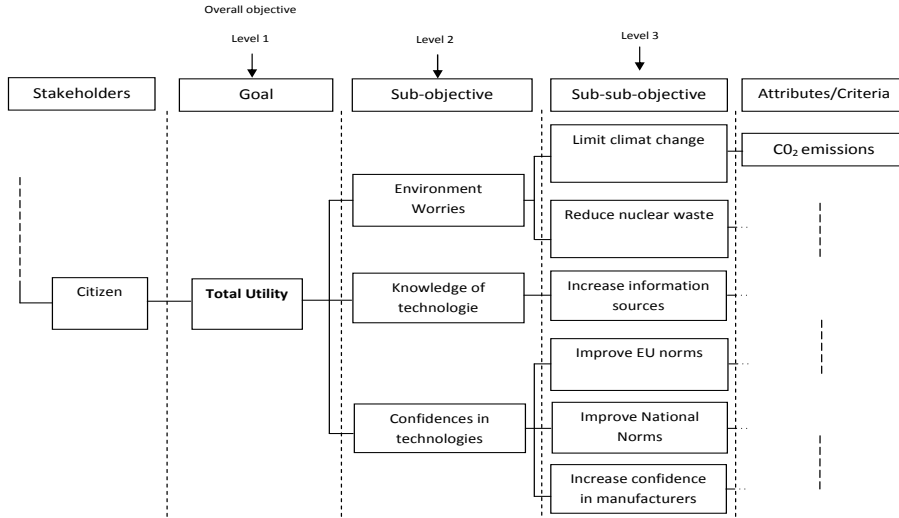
Overall objective

Level 1

Level 2

Level 3

Stakeholders

Goal

Sub-objective

Sub-sub-objective

Attributes/Criteria

Limit climat change

C0$_2$ emissions

Environment Worries

Reduce nuclear waste

Citizen

Total Utility

Knowledge of technologie

Increase information sources

Improve EU norms

Confidences in technologies

Improve National Norms

Increase confidence in manufacturers